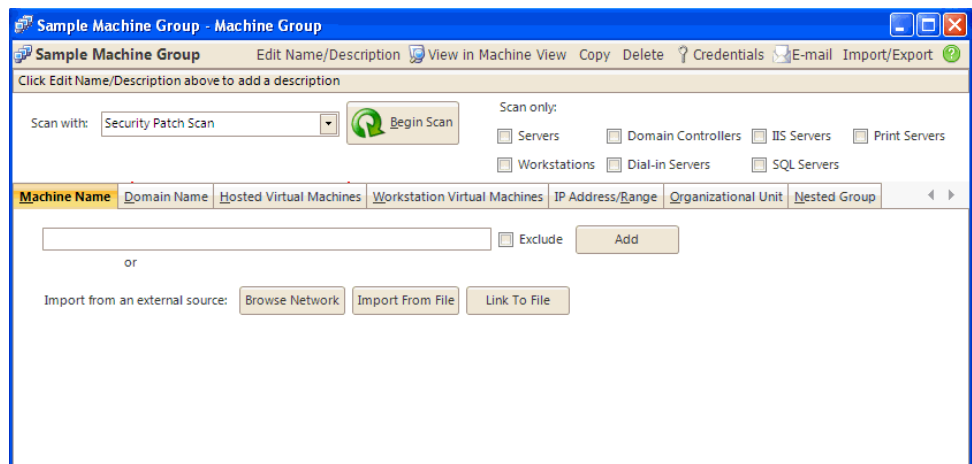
Sample Machine Group - Machine Group

Sample Machine Group Edit Name/Description View in Machine View Copy Delete Credentials E-mail Import/Export

Click Edit Name/Description above to add a description

Scan with: Security Patch Scan Begin Scan

Scan only:
Servers Domain Controllers IIS Servers Print Servers
Workstations Dial-in Servers SQL Servers

Machine Name | Domain Name | Hosted Virtual Machines | Workstation Virtual Machines | IP Address/Range | Organizational Unit | Nested Group

Exclude Add

or

Import from an external source: Browse Network Import From File Link To File